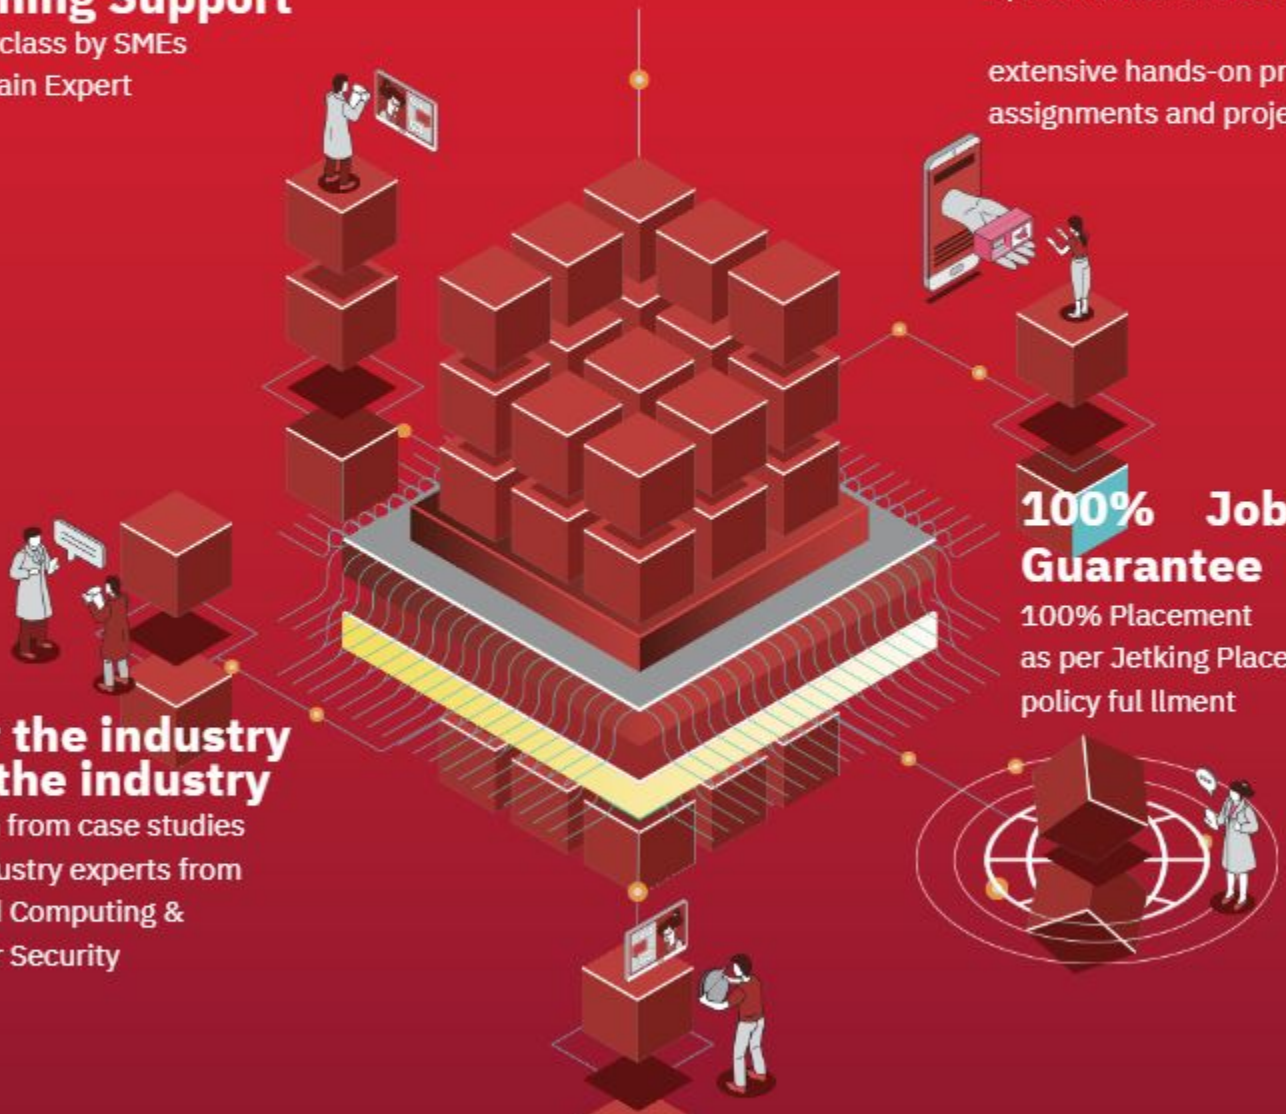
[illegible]ning Support
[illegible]class by SMEs
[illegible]ain Expert

extensive hands-on pr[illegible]
assignments and proje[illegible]

100% Job
Guarantee
100% Placement
as per Jetking Place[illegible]
policy ful llment

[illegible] the industry
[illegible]the industry
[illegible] from case studies
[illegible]ustry experts from
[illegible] Computing &
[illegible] Security